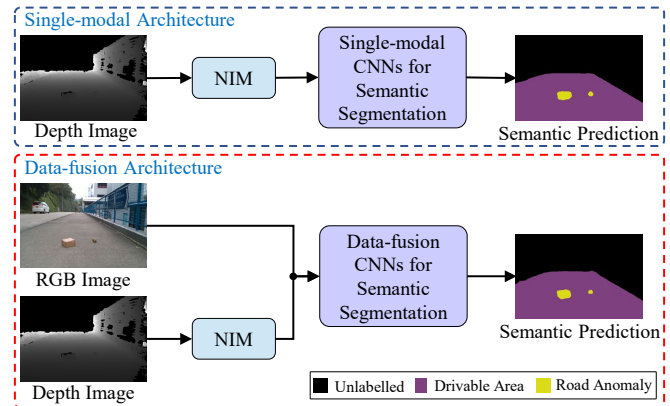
Single-modal Architecture

Depth Image

NIM

Single-modal CNNs for Semantic Segmentation

Semantic Prediction

Data-fusion Architecture

RGB Image

Depth Image

NIM

Data-fusion CNNs for Semantic Segmentation

Semantic Prediction

Unlabelled Drivable Area Road Anomaly